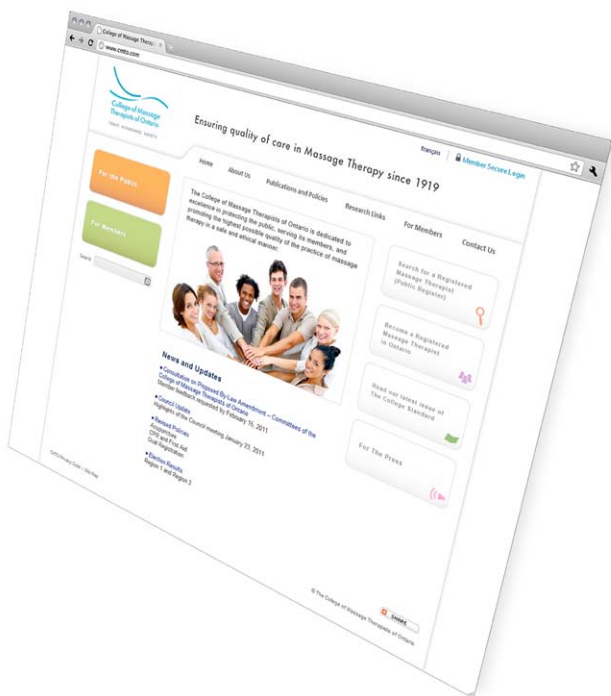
College of Massage Thera ×

www.cmto.com

College of Massage Therapists of Ontario

Ensuring quality of care in Massage Therapy since 1919

français | Member Secure Login

Home About Us Publications and Policies Research Links For Members Contact Us

For the Public

For Members

Search

The College of Massage Therapists of Ontario is dedicated to excellence in protecting the public, serving its members, and promoting the highest possible quality of the practice of massage therapy in a safe and ethical manner.

Search for a Registered Massage Therapist (Public Register)

Become a Registered Massage Therapist in Ontario

Read our latest issue of The College Standard

For The Press

News and Updates

• Consultation on Proposed By-Law Amendment — Committees of the College of Massage Therapists of Ontario
Stakeholder feedback requested by February 15, 2011

• Council Update
Highlights of the Council meeting January 27, 2011

• Revised Policies
Acupuncture
CPR and First Aid
Dual Registration

• Election Results
Region 1 and Region 3

CMTO Privacy Code | Site Map

© The College of Massage Therapists of Ontario

SHARE